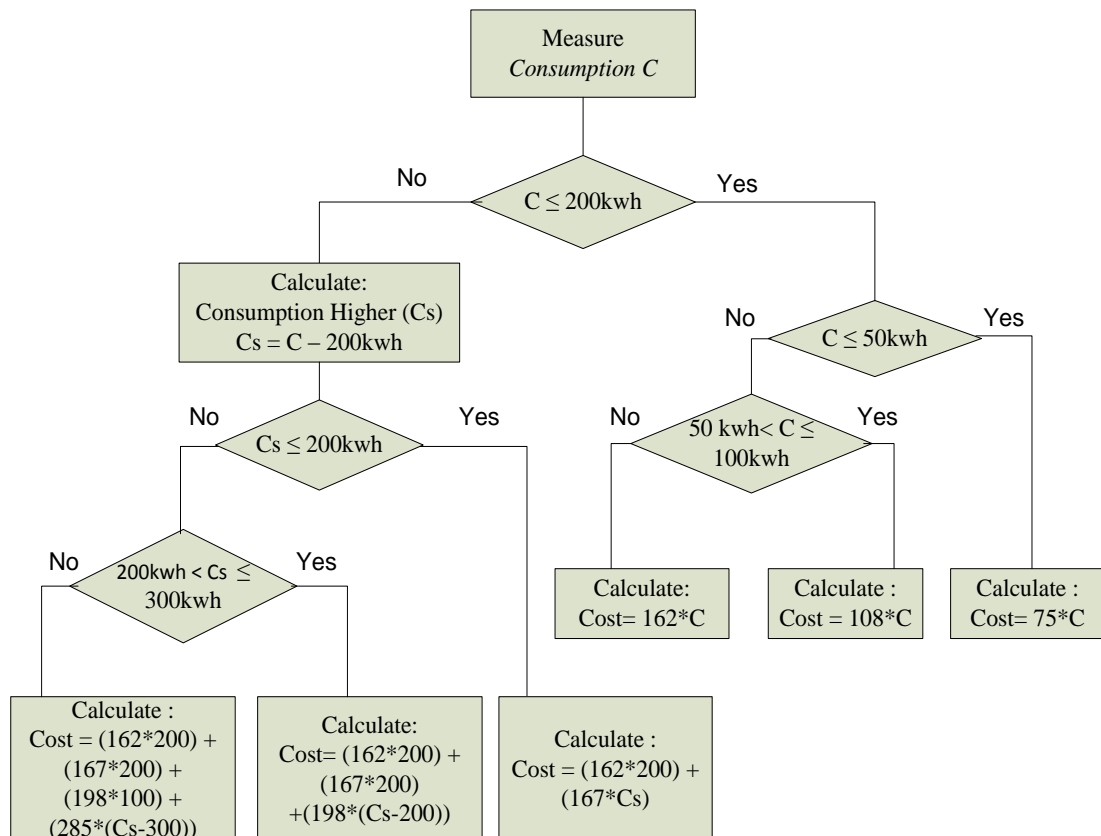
Measure
*Consumption C*

No

$C \leq 200$kwh

Yes

Calculate:
Consumption Higher (Cs)
Cs = C – 200kwh

No

$C \leq 50$kwh

Yes

No

$Cs \leq 200$kwh

Yes

No

50 kwh< C ≤ 100kwh

Yes

No

200kwh < Cs ≤ 300kwh

Yes

Calculate:
Cost= 162*C

Calculate :
Cost = 108*C

Calculate :
Cost= 75*C

Calculate :
Cost = (162*200) + (167*200) + (198*100) + (285*(Cs-300))

Calculate:
Cost= (162*200) + (167*200) +(198*(Cs-200))

Calculate :
Cost = (162*200) + (167*Cs)